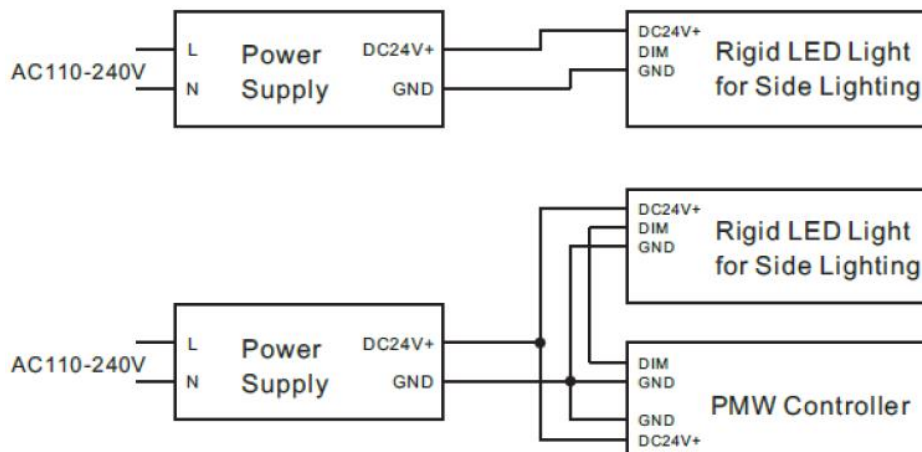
AC110-240V
L
N
Power Supply
DC24V+
GND
DC24V+
DIM
GND
Rigid LED Light for Side Lighting

DC24V+
DIM
GND
Rigid LED Light for Side Lighting
AC110-240V
L
N
Power Supply
DC24V+
GND
DIM
GND
GND
DC24V+
PMW Controller